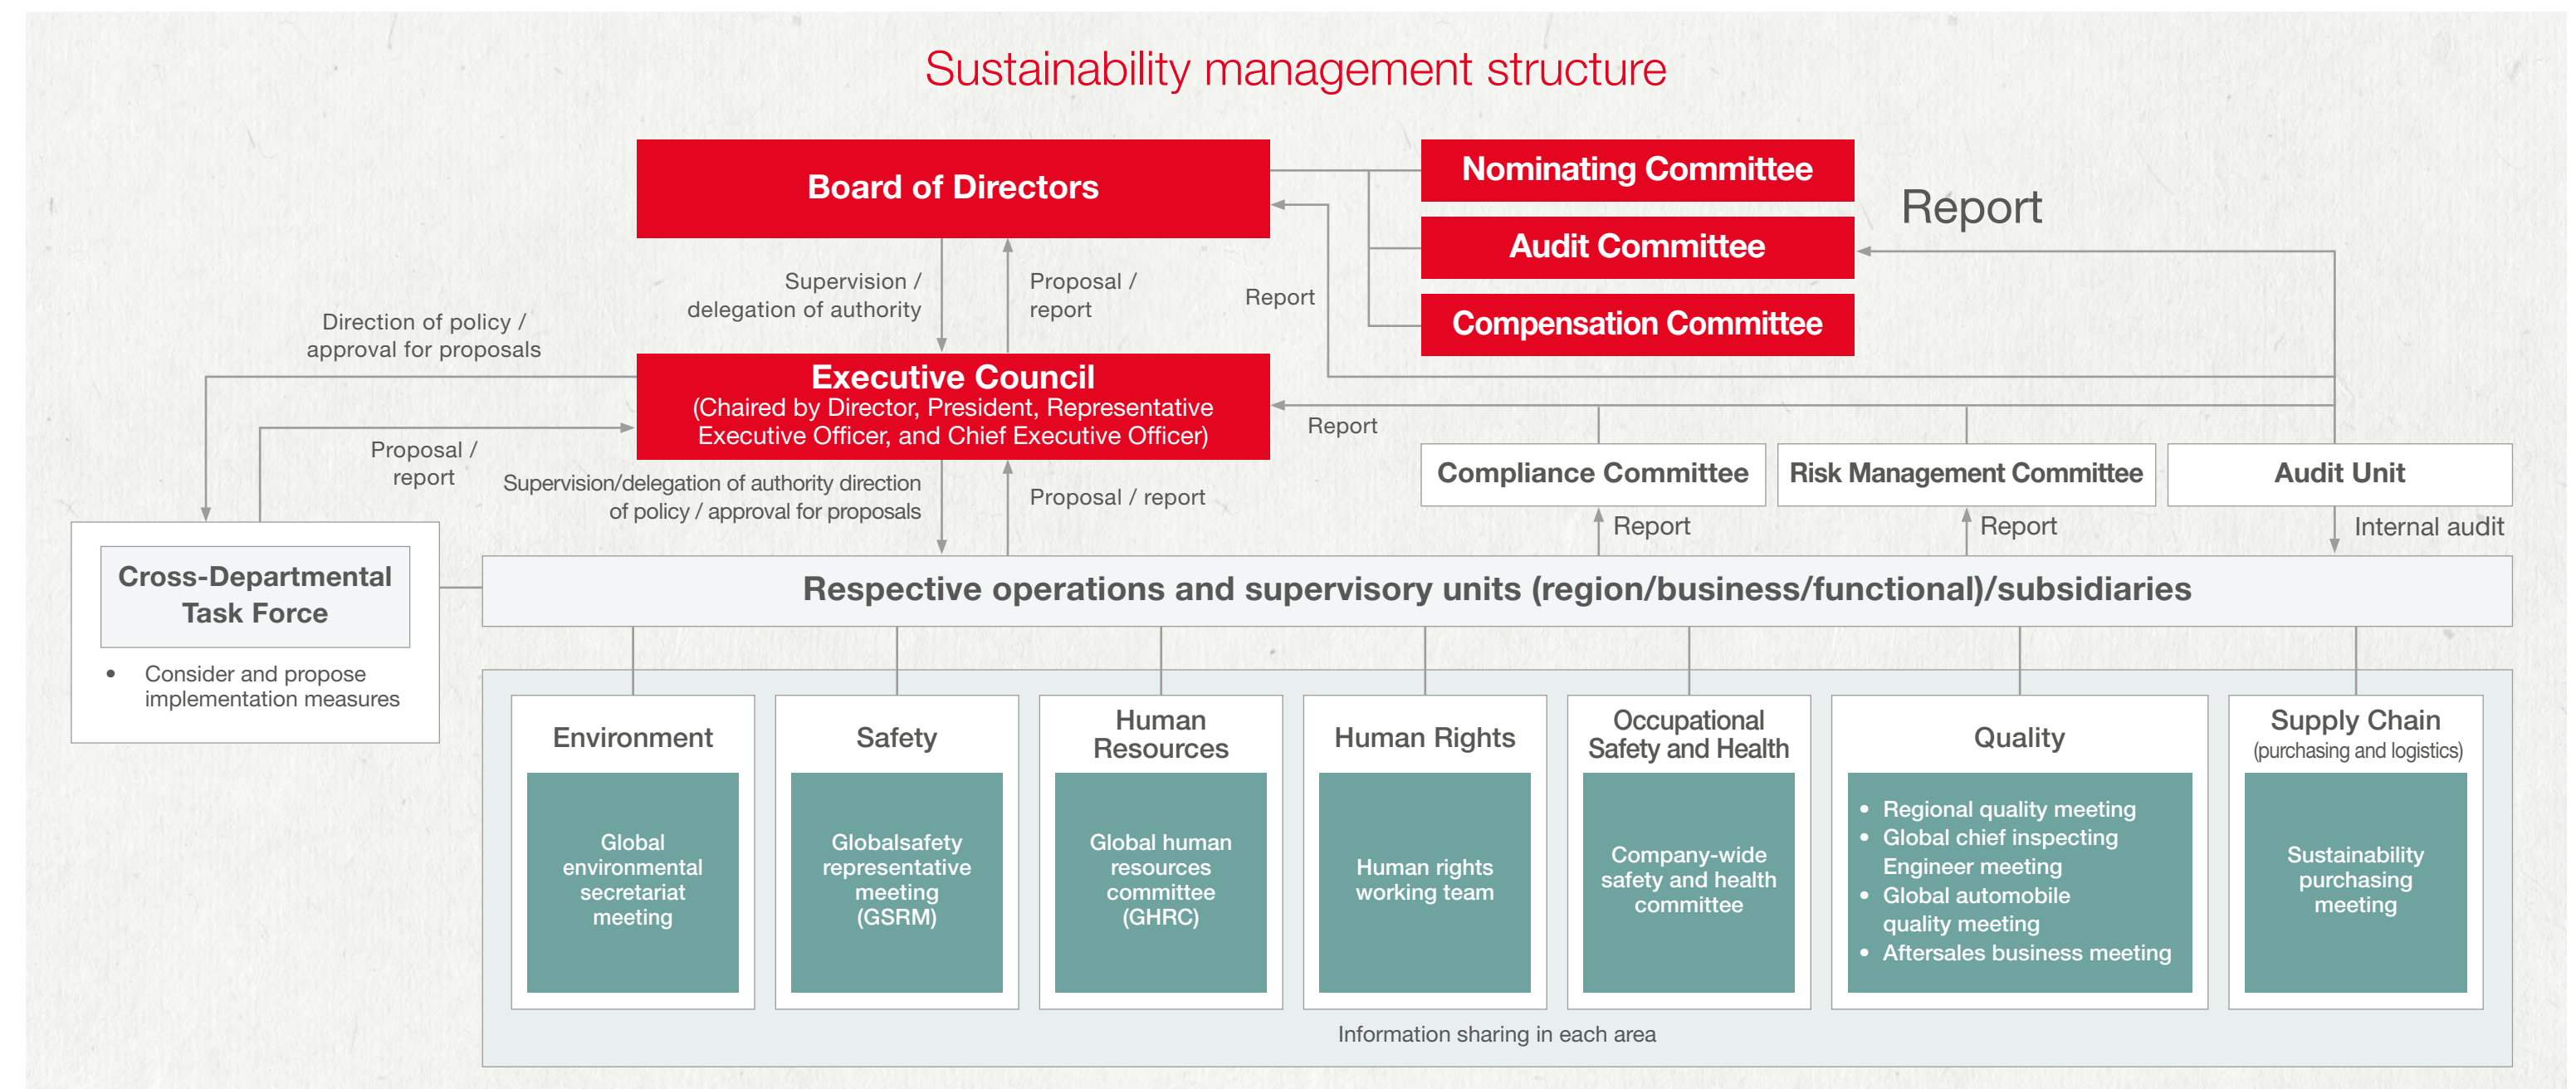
Sustainability management structure

Board of Directors

Nominating Committee

Audit Committee

Compensation Committee

Report

Supervision / delegation of authority

Proposal / report

Report

Direction of policy / approval for proposals

Executive Council
(Chaired by Director, President, Representative Executive Officer, and Chief Executive Officer)

Report

Proposal / report

Supervision/delegation of authority direction of policy / approval for proposals

Proposal / report

Compliance Committee

Risk Management Committee

Audit Unit

Report

Report

Internal audit

Cross-Departmental Task Force

• Consider and propose implementation measures

Respective operations and supervisory units (region/business/functional)/subsidiaries

Environment

Global environmental secretariat meeting

Safety

Globalsafety representative meeting (GSRM)

Human Resources

Global human resources committee (GHRC)

Human Rights

Human rights working team

Occupational Safety and Health

Company-wide safety and health committee

Quality

• Regional quality meeting
• Global chief inspecting Engineer meeting
• Global automobile quality meeting
• Aftersales business meeting

Supply Chain
(purchasing and logistics)

Sustainability purchasing meeting

Information sharing in each area